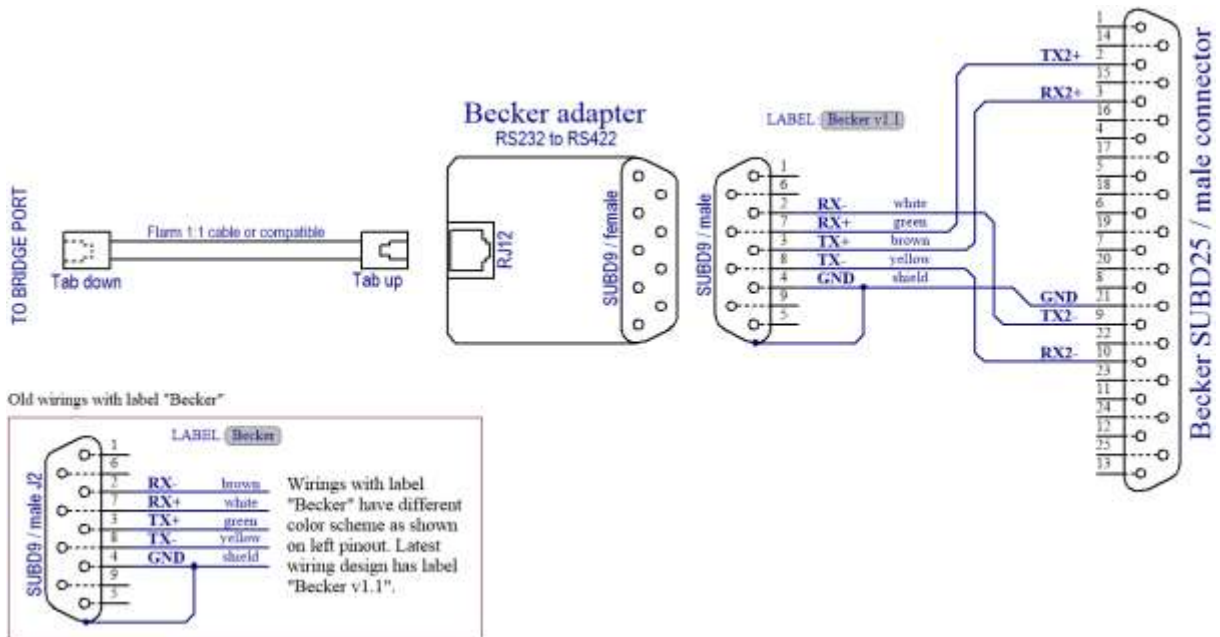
TO BRIDGE PORT

Tab down

Flarm 1:1 cable or compatible

Tab up

Becker adapter
RS232 to RS422

RJ12

SUBD9 / female

LABEL Becker v1.1

SUBD9 / male

1
6
2 RX- white
7 RX+ green
3 TX+ brown
8 TX- yellow
4 GND shield
9
5

Becker SUBD25 / male connector

1
14
2 TX2+
15
3 RX2+
16
4
17
5
18
6
19
7
20
8
21 GND
9 TX2-
22
10 RX2-
23
11
24
12
25
13

Old wirings with label "Becker"

LABEL Becker

SUBD9 / male J2

1
6
2 RX- brown
7 RX+ white
3 TX+ green
8 TX- yellow
4 GND shield
9
5

Wirings with label "Becker" have different color scheme as shown on left pinout. Latest wiring design has label "Becker v1.1".